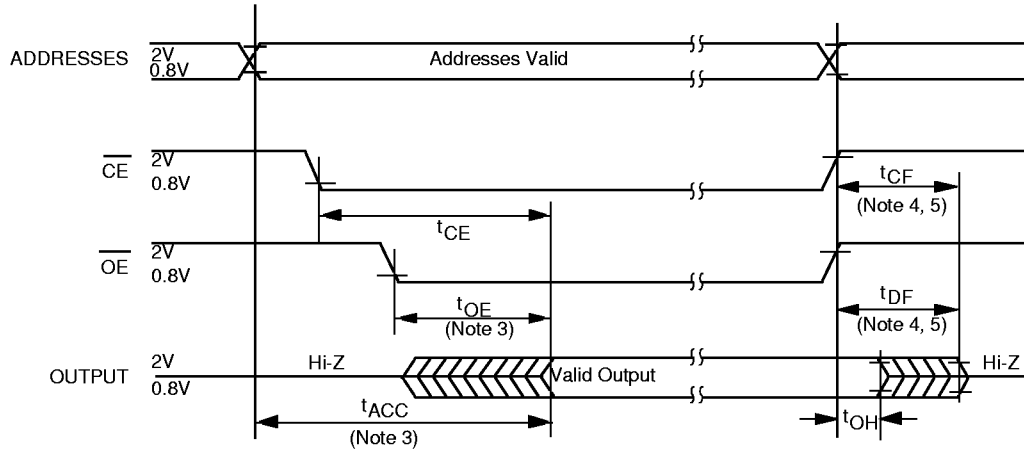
ADDRESSES 2V 0.8V Addresses Valid

$\overline{CE}$ 2V 0.8V

$t_{CF}$ (Note 4, 5)

$t_{CE}$

$\overline{OE}$ 2V 0.8V

$t_{DF}$ (Note 4, 5)

$t_{OE}$ (Note 3)

OUTPUT 2V 0.8V Hi-Z Valid Output Hi-Z

$t_{ACC}$ (Note 3)

$t_{OH}$